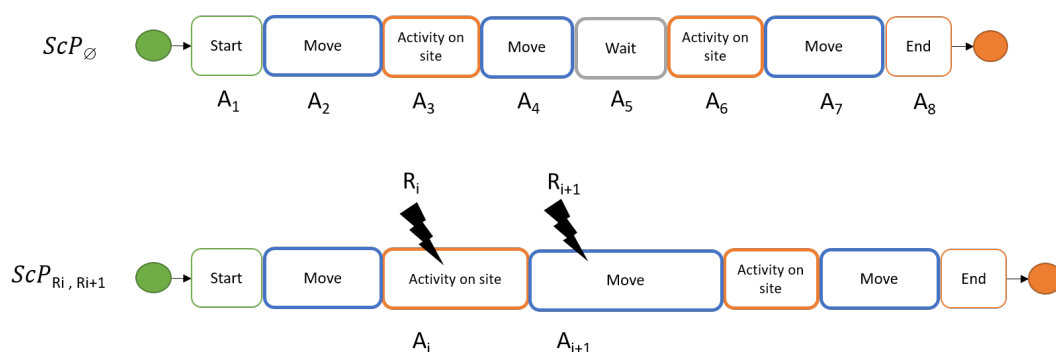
$ScP_{\varnothing}$

Start | Move | Activity on site | Move | Wait | Activity on site | Move | End

$A_1$ $A_2$ $A_3$ $A_4$ $A_5$ $A_6$ $A_7$ $A_8$

$R_i$ $R_{i+1}$

$ScP_{Ri\ ,\ Ri+1}$

Start | Move | Activity on site | Move | Activity on site | Move | End

$A_i$ $A_{i+1}$